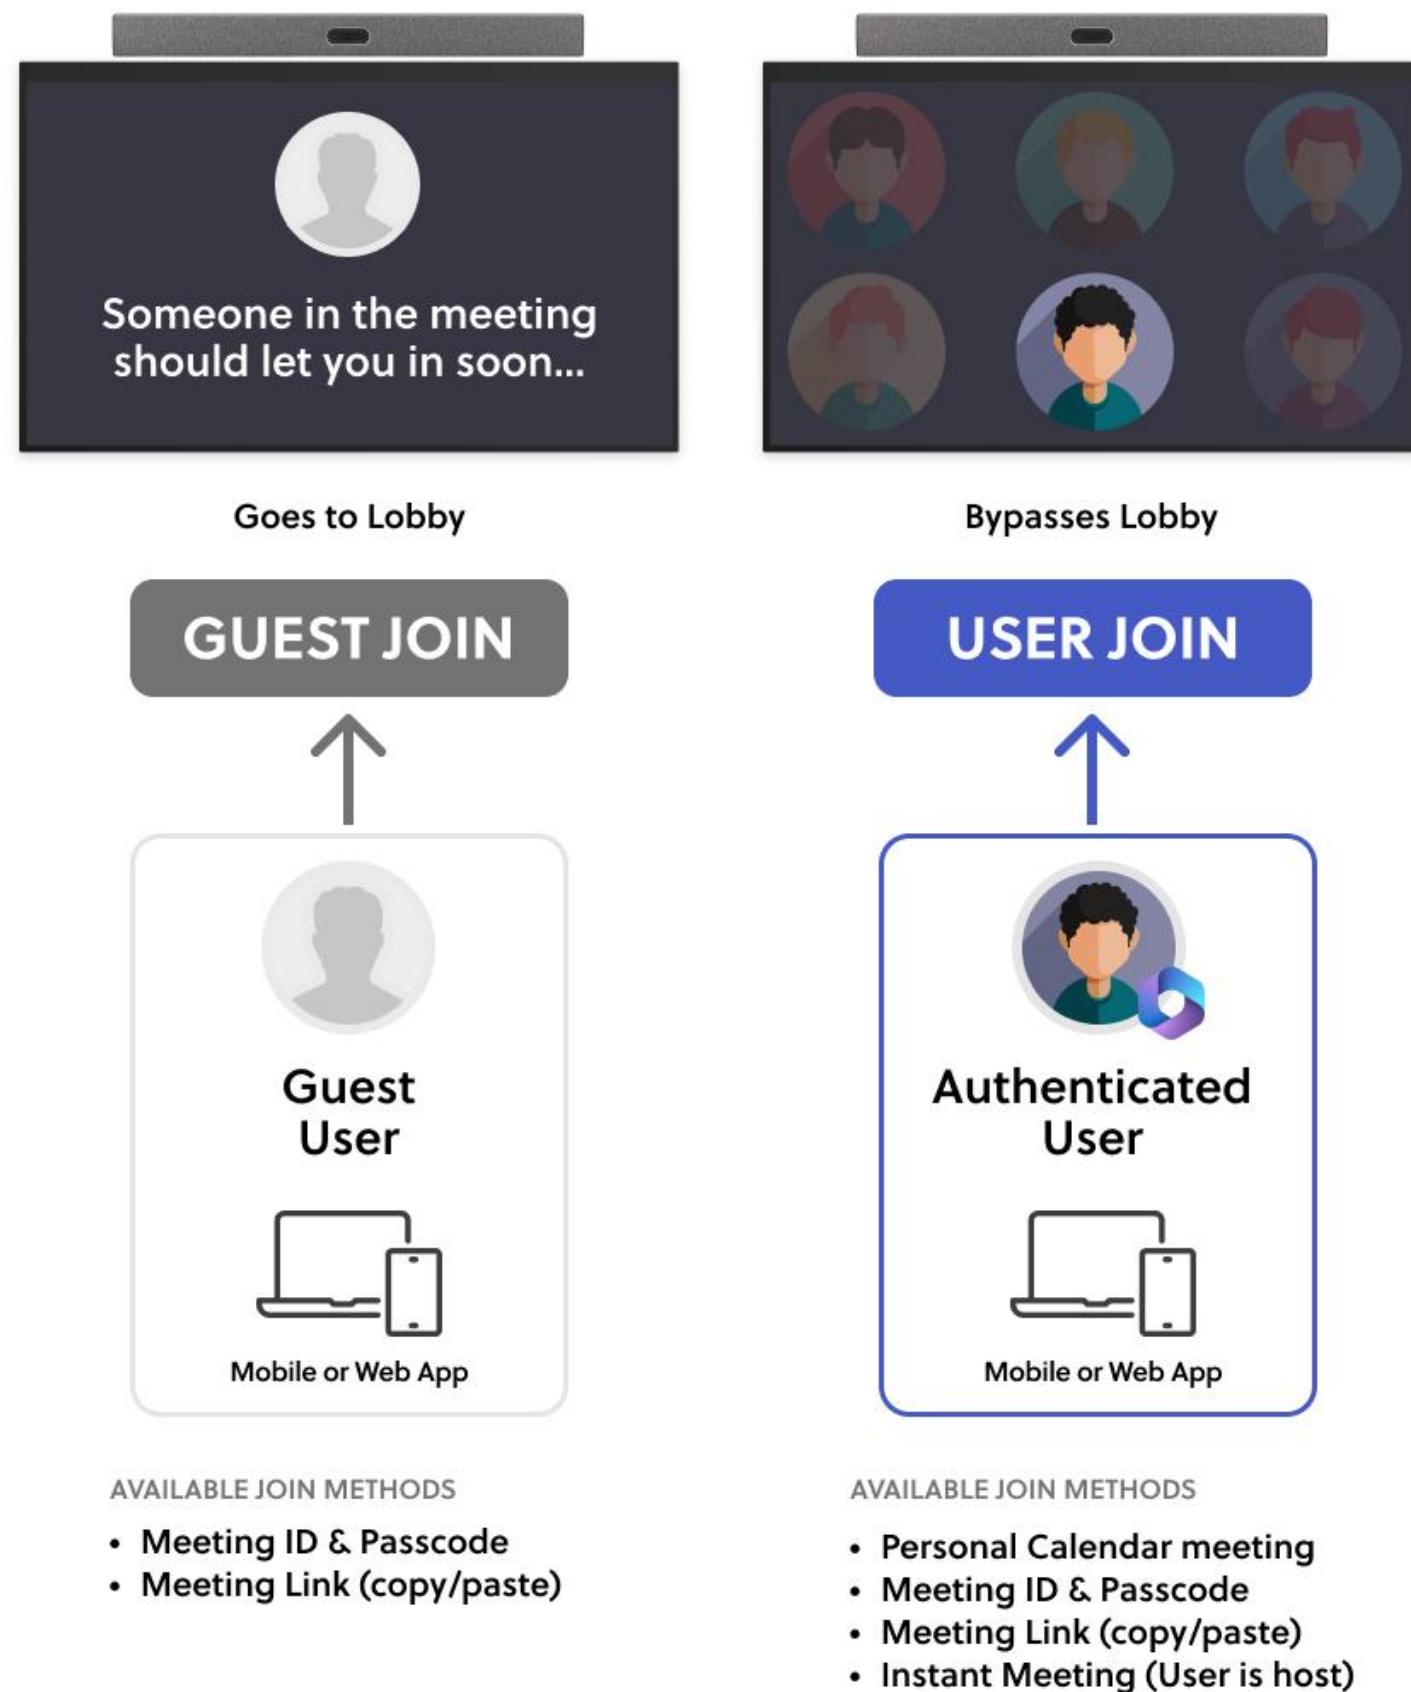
Someone in the meeting should let you in soon...

Goes to Lobby

GUEST JOIN

Guest User

Mobile or Web App

AVAILABLE JOIN METHODS

- Meeting ID & Passcode
- Meeting Link (copy/paste)

Bypasses Lobby

USER JOIN

Authenticated User

Mobile or Web App

AVAILABLE JOIN METHODS

- Personal Calendar meeting
- Meeting ID & Passcode
- Meeting Link (copy/paste)
- Instant Meeting (User is host)